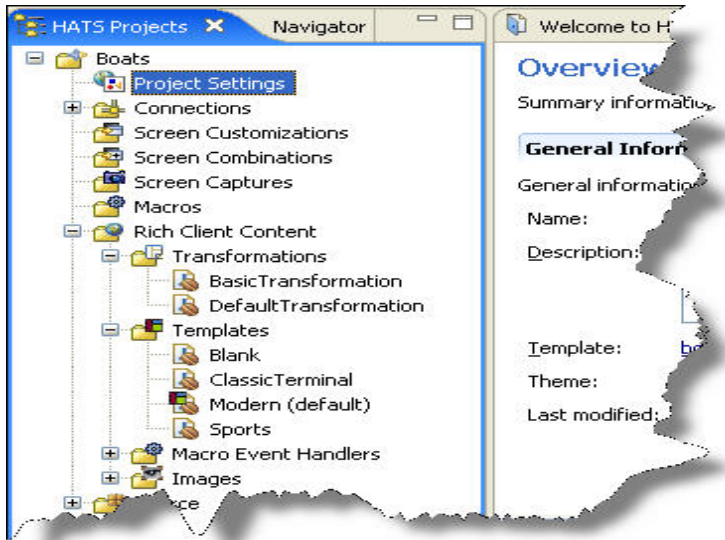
HATS Projects ✕ Navigator

Boats
Project Settings
Connections
Screen Customizations
Screen Combinations
Screen Captures
Macros
Rich Client Content
Transformations
BasicTransformation
DefaultTransformation
Templates
Blank
ClassicTerminal
Modern (default)
Sports
Macro Event Handlers
Images
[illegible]ce

Welcome to H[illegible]

Overview
Summary informatio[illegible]

General Inform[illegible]

General informatio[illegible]

Name:

Description:

Template: b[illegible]

Theme:

Last modified: